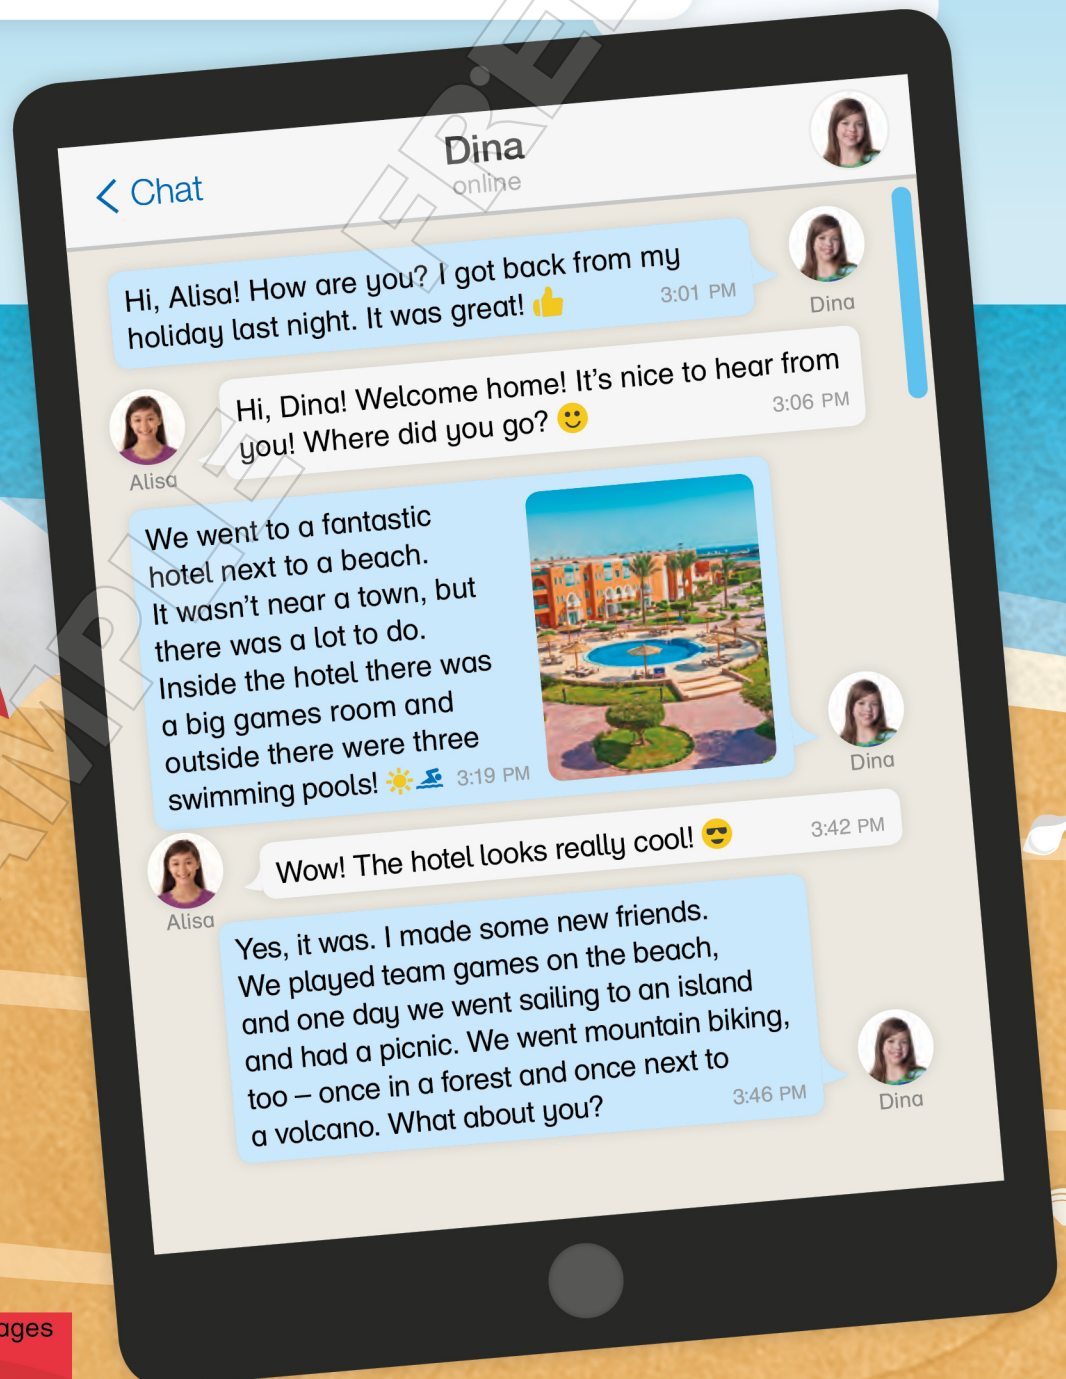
< Chat

Dina
online

Hi, Alisa! How are you? I got back from my holiday last night. It was great! 👍 3:01 PM

Dina

Hi, Dina! Welcome home! It's nice to hear from you! Where did you go? 🙂 3:06 PM

Alisa

We went to a fantastic hotel next to a beach. It wasn't near a town, but there was a lot to do. Inside the hotel there was a big games room and outside there were three swimming pools! ☀️ 🏊 3:19 PM

Dina

Wow! The hotel looks really cool! 😎 3:42 PM

Alisa

Yes, it was. I made some new friends. We played team games on the beach, and one day we went sailing to an island and had a picnic. We went mountain biking, too – once in a forest and once next to a volcano. What about you? 3:46 PM

Dina

ages

SAMPLE